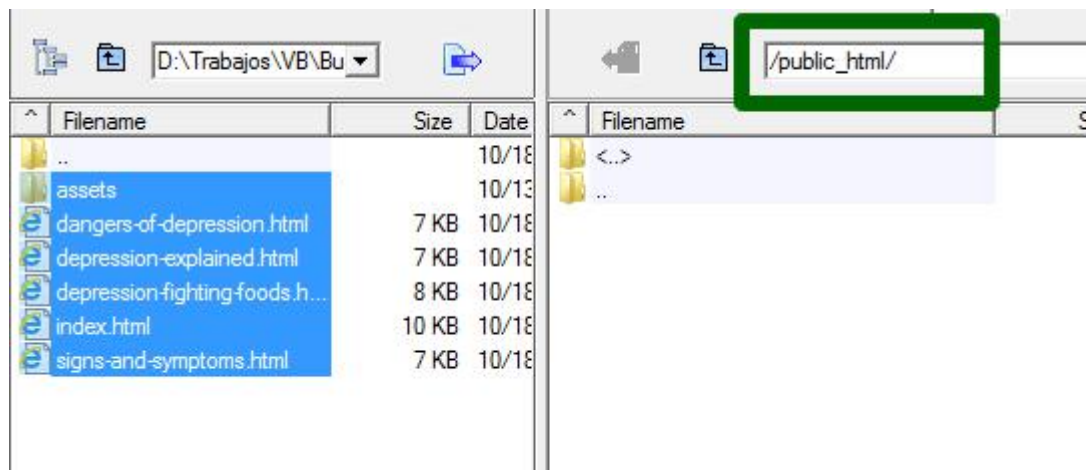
D:\Trabajos\VB\Bu

/public_html/

| ^ | Filename | Size | Date |
|---|---|---|---|
| | .. | | 10/18 |
| | assets | | 10/13 |
| | dangers-of-depression.html | 7 KB | 10/18 |
| | depression-explained.html | 7 KB | 10/18 |
| | depression-fighting-foods.h... | 8 KB | 10/18 |
| | index.html | 10 KB | 10/18 |
| | signs-and-symptoms.html | 7 KB | 10/18 |

| ^ | Filename | S |
|---|---|---|
| | <..> | |
| | .. | |